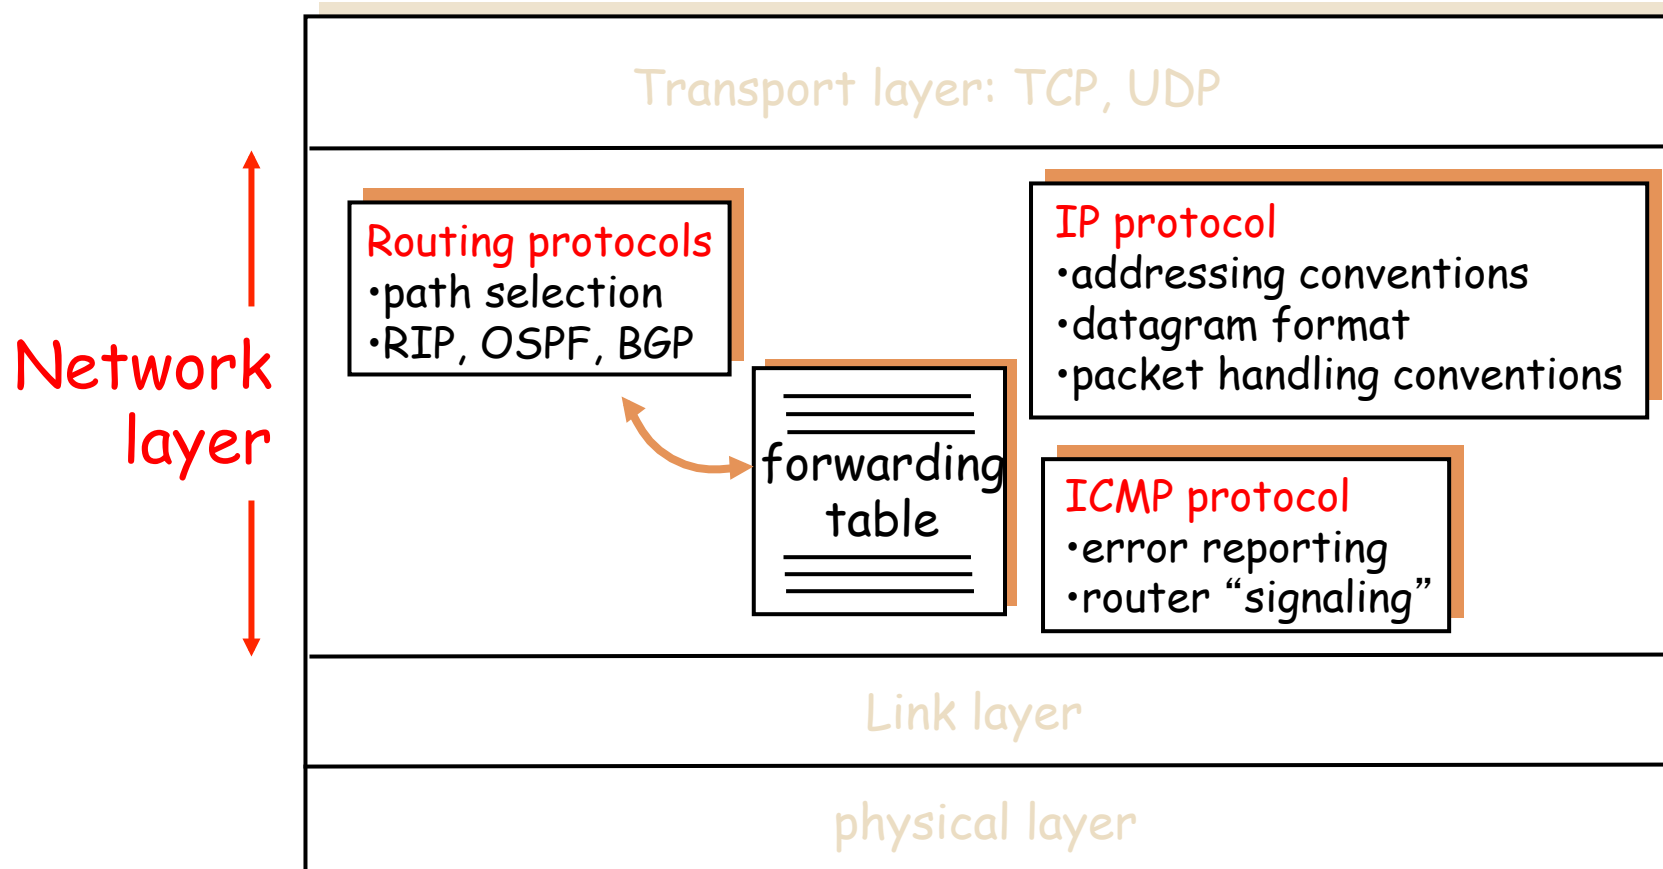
Transport layer: TCP, UDP

Network layer

Routing protocols
•path selection
•RIP, OSPF, BGP

IP protocol
•addressing conventions
•datagram format
•packet handling conventions

forwarding table

ICMP protocol
•error reporting
•router “signaling”

Link layer

physical layer